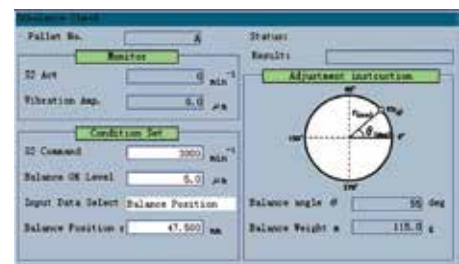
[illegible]

Pallet No. A

Status:

Result:

Monitor

S2 Act 0 $min^{-1}$

Vibration Amp. 0.0 $\mu m$

Condition Set

S2 Command 3000 $min^{-1}$

Balance OK Level 5.0 $\mu m$

Input Data Select Balance Position

Balance Position r 47.500 mm

Adjustment instruction

90°

180°

0°

270°

$r_{bmk}$

$m_{g}$

$\theta$

Balance angle $\theta$ 55 deg

Balance Weight m 115.0 g